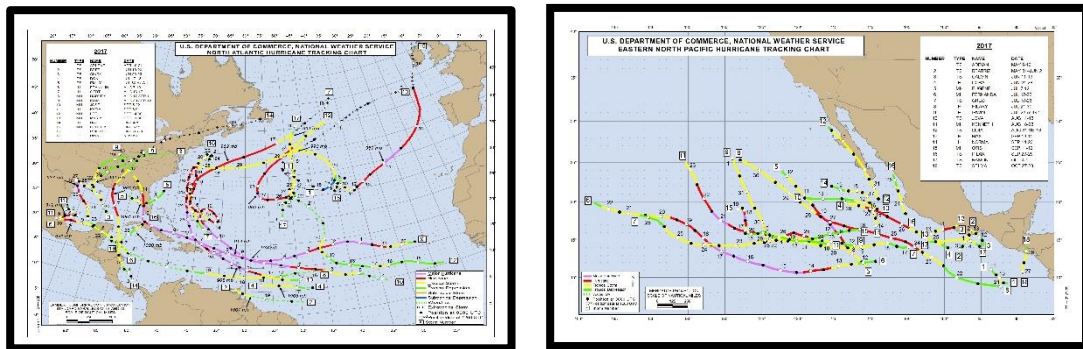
U.S. DEPARTMENT OF COMMERCE, NATIONAL WEATHER SERVICE
NORTH ATLANTIC HURRICANE TRACKING CHART

2017

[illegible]

U.S. DEPARTMENT OF COMMERCE, NATIONAL WEATHER SERVICE
EASTERN NORTH PACIFIC HURRICANE TRACKING CHART

2017

NUMBER TYPE NAME DATE

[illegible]